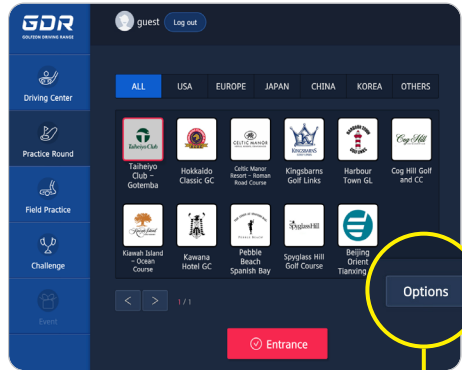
GDR
GOLFZON DRIVING RANGE
guest Log out
Driving Center
Practice Round
Field Practice
Challenge
Event
ALL USA EUROPE JAPAN CHINA KOREA OTHERS
Taiheiyo Club
Taiheiyo Club - Gotemba
Hokkaido Classic GC
CELTIC MANOR
Celtic Manor Resort - Roman Road Course
KINGSBARNS
Kingsbarns Golf Links
Harbour Town GL
Cog Hill
Cog Hill Golf and CC
Kiawah Island
Kiawah Island - Ocean Course
Kawana Hotel GC
Pebble Beach Spanish Bay
Spyglass Hill
Spyglass Hill Golf Course
Beijing Orient Tianxing
1 / 1
Options
Entrance